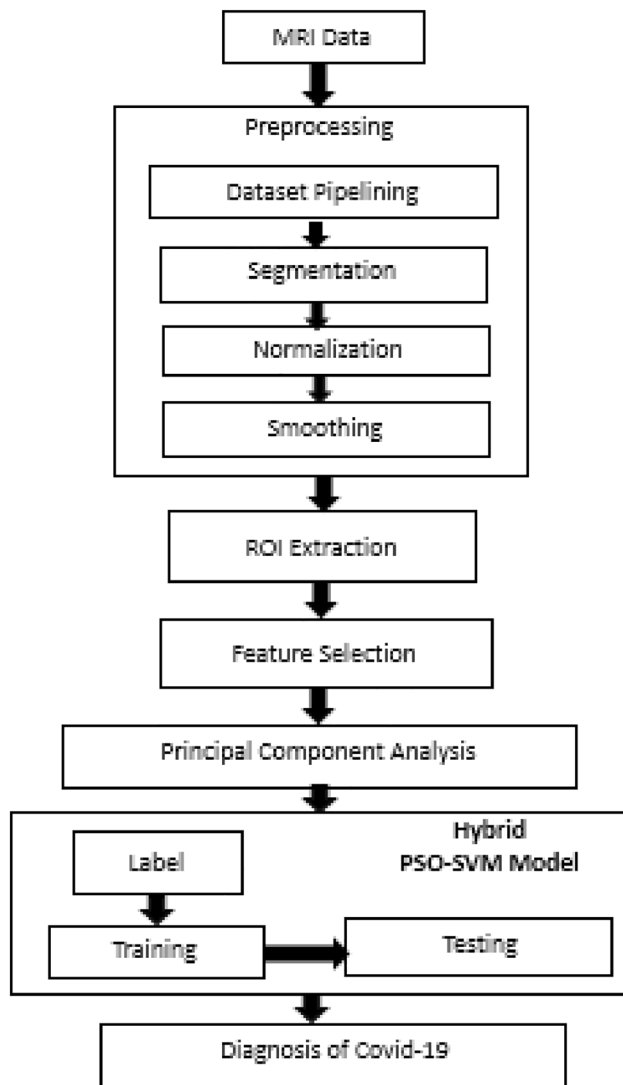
MRI Data

Preprocessing

Dataset Pipelining

Segmentation

Normalization

Smoothing

ROI Extraction

Feature Selection

Principal Component Analysis

Hybrid
PSO-SVM Model

Label

Training

Testing

Diagnosis of Covid-19